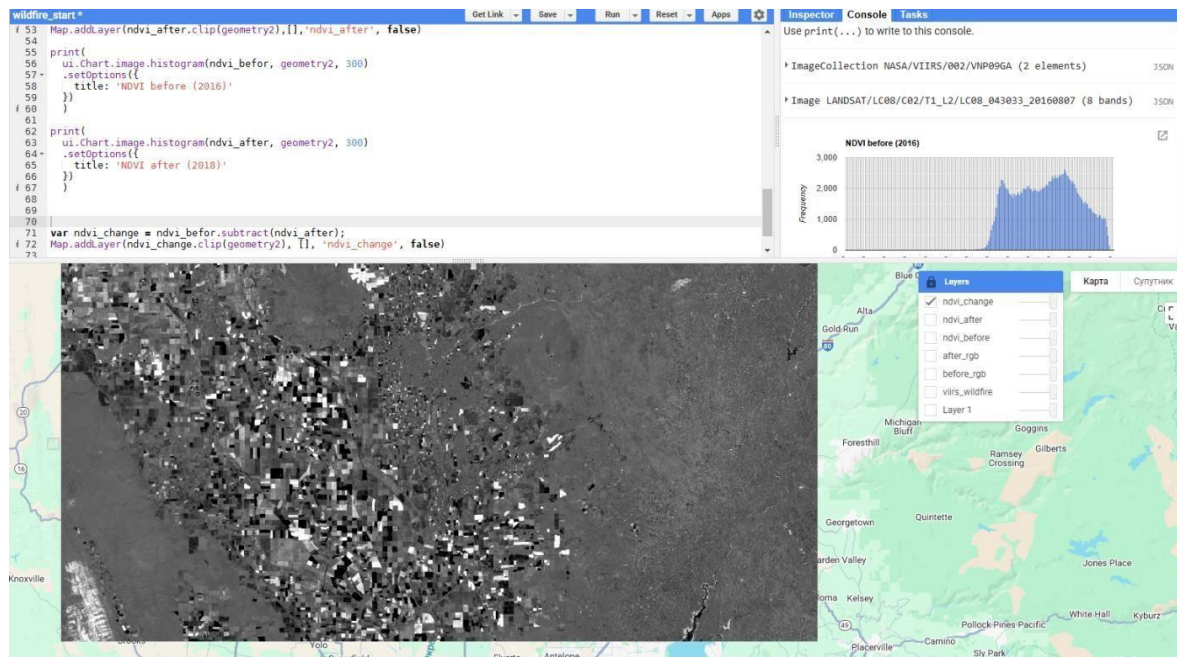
wildfire_start *

Get Link Save Run Reset Apps

53 Map.addLayer(ndvi_after.clip(geometry2),[],'ndvi_after', false)
54
55 print(
56 ui.Chart.image.histogram(ndvi_befor, geometry2, 300)
57 .setOptions({
58 title: 'NDVI before (2016)'
59 })
60 )
61
62 print(
63 ui.Chart.image.histogram(ndvi_after, geometry2, 300)
64 .setOptions({
65 title: 'NDVI after (2018)'
66 })
67 )
68
69
70
71 var ndvi_change = ndvi_befor.subtract(ndvi_after);
72 Map.addLayer(ndvi_change.clip(geometry2), [], 'ndvi_change', false)
73

Inspector Console Tasks

Use print(...) to write to this console.

ImageCollection NASA/VIIRS/002/VNP09GA (2 elements) JSON

Image LANDSAT/LC08/C02/T1_L2/LC08_043033_20160807 (8 bands) JSON

NDVI before (2016)

3,000
2,000
1,000
0

Frequency

Layers
ndvi_change
ndvi_after
ndvi_before
after_rgb
before_rgb
viirs_wildfire
Layer 1

Карта Супутник

Blue G
Alta
Gold Run
80
Michigan Bluff
Foresthill
Goggins
Gilberts
Ramsey Crossing
Georgetown
Quintette
arden Valley
Jones Place
Knoxville
20
oma Kelsey
49
White Hall
Kyburz
Pollock Pines Pacific
Camino
Placerville
Sly Park
Yolo
Antelope
Elverta